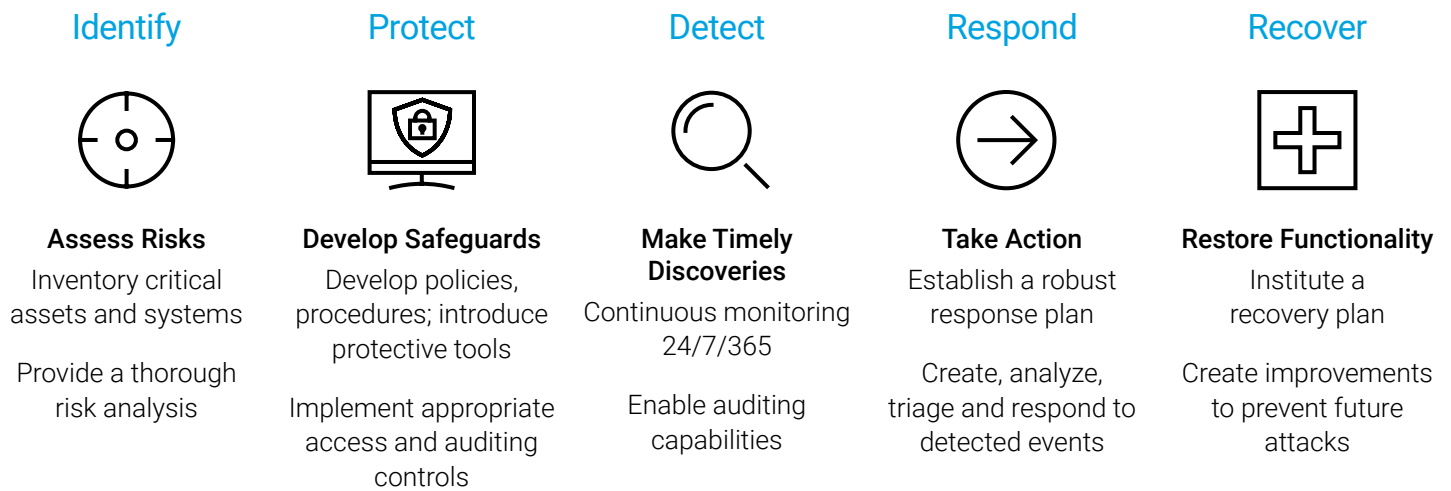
Identify

Assess Risks

Inventory critical assets and systems

Provide a thorough risk analysis

Protect

Develop Safeguards

Develop policies, procedures; introduce protective tools

Implement appropriate access and auditing controls

Detect

Make Timely Discoveries

Continuous monitoring 24/7/365

Enable auditing capabilities

Respond

Take Action

Establish a robust response plan

Create, analyze, triage and respond to detected events

Recover

Restore Functionality

Institute a recovery plan

Create improvements to prevent future attacks